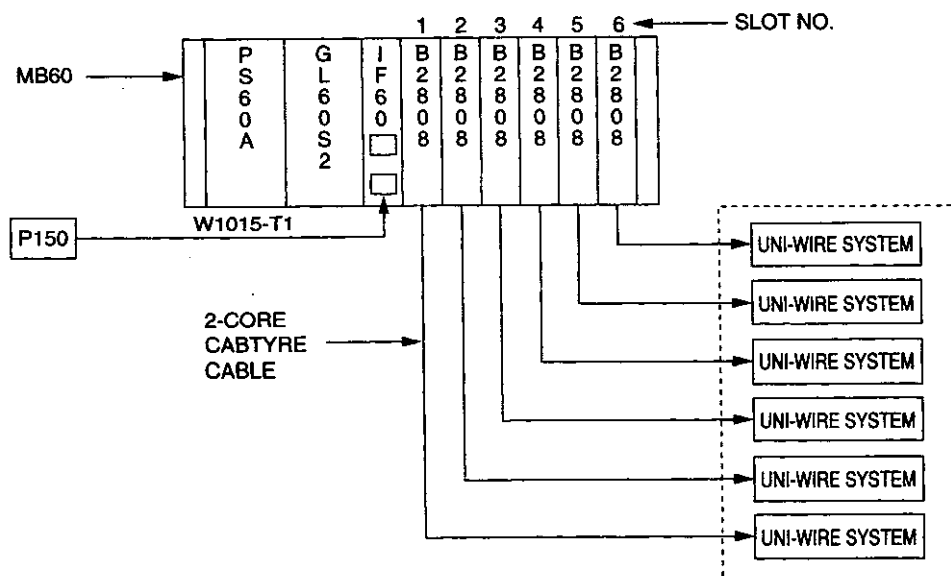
1 2 3 4 5 6 SLOT NO.

MB60

PS60A

GL60S2

IF60

B2808

B2808

B2808

B2808

B2808

B2808

P150

W1015-T1

2-CORE CABTYRE CABLE

UNI-WIRE SYSTEM

UNI-WIRE SYSTEM

UNI-WIRE SYSTEM

UNI-WIRE SYSTEM

UNI-WIRE SYSTEM

UNI-WIRE SYSTEM